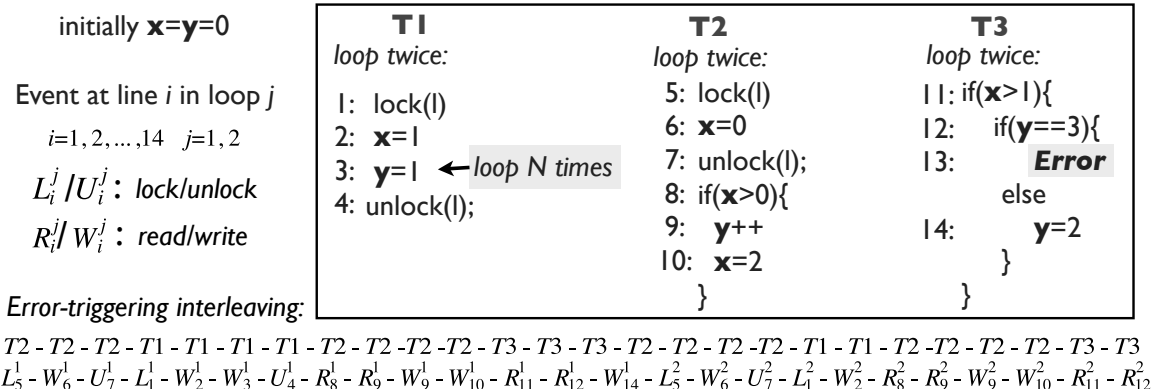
initially **x**=**y**=0

Event at line *i* in loop *j*

$i=1,2,...,14 \quad j=1,2$

$L_i^j / U_i^j$ : *lock/unlock*

$R_i^j / W_i^j$ : *read/write*

*Error-triggering interleaving:*

**T1**
*loop twice:*
1: lock(l)
2: **x**=1
3: **y**=1 ← *loop N times*
4: unlock(l);

**T2**
*loop twice:*
5: lock(l)
6: **x**=0
7: unlock(l);
8: if(**x**>0){
9: **y**++
10: **x**=2
}

**T3**
*loop twice:*
11: if(**x**>1){
12: if(**y**==3){
13: ***Error***
else
14: **y**=2
}
}

$T2$ - $T2$ - $T2$ - $T1$ - $T1$ - $T1$ - $T1$ - $T2$ - $T2$ -$T2$ - $T3$ - $T3$ - $T3$ - $T2$ - $T2$ - $T2$ -$T2$ - $T1$ - $T1$ - $T2$ -$T2$ - $T2$ - $T2$ - $T3$ - $T3$
$L_5^1$ - $W_6^1$ - $U_7^1$ - $L_1^1$ - $W_2^1$ - $W_3^1$ - $U_4^1$ - $R_8^1$ - $R_9^1$ - $W_9^1$ - $W_{10}^1$ - $R_{11}^1$ - $R_{12}^1$ - $W_{14}^1$ - $L_5^2$ - $W_6^2$ - $U_7^2$ - $L_1^2$ - $W_2^2$ - $R_8^2$ - $R_9^2$ - $W_9^2$ - $W_{10}^2$ - $R_{11}^2$ - $R_{12}^2$